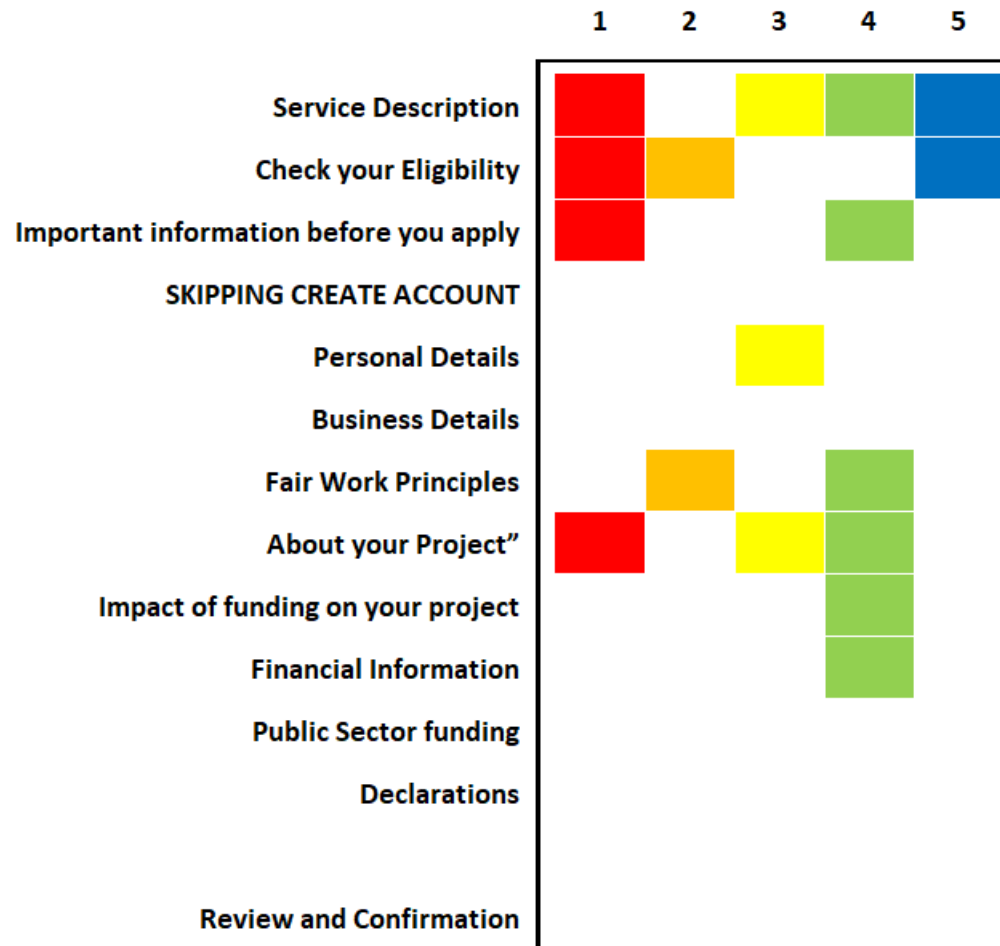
| | 1 | 2 | 3 | 4 | 5 |
|---|---|---|---|---|---|
| Service Description | | | | | |
| Check your Eligibility | | | | | |
| Important information before you apply | | | | | |
| SKIPPING CREATE ACCOUNT | | | | | |
| Personal Details | | | | | |
| Business Details | | | | | |
| Fair Work Principles | | | | | |
| About your Project” | | | | | |
| Impact of funding on your project | | | | | |
| Financial Information | | | | | |
| Public Sector funding | | | | | |
| Declarations | | | | | |
| Review and Confirmation | | | | | |